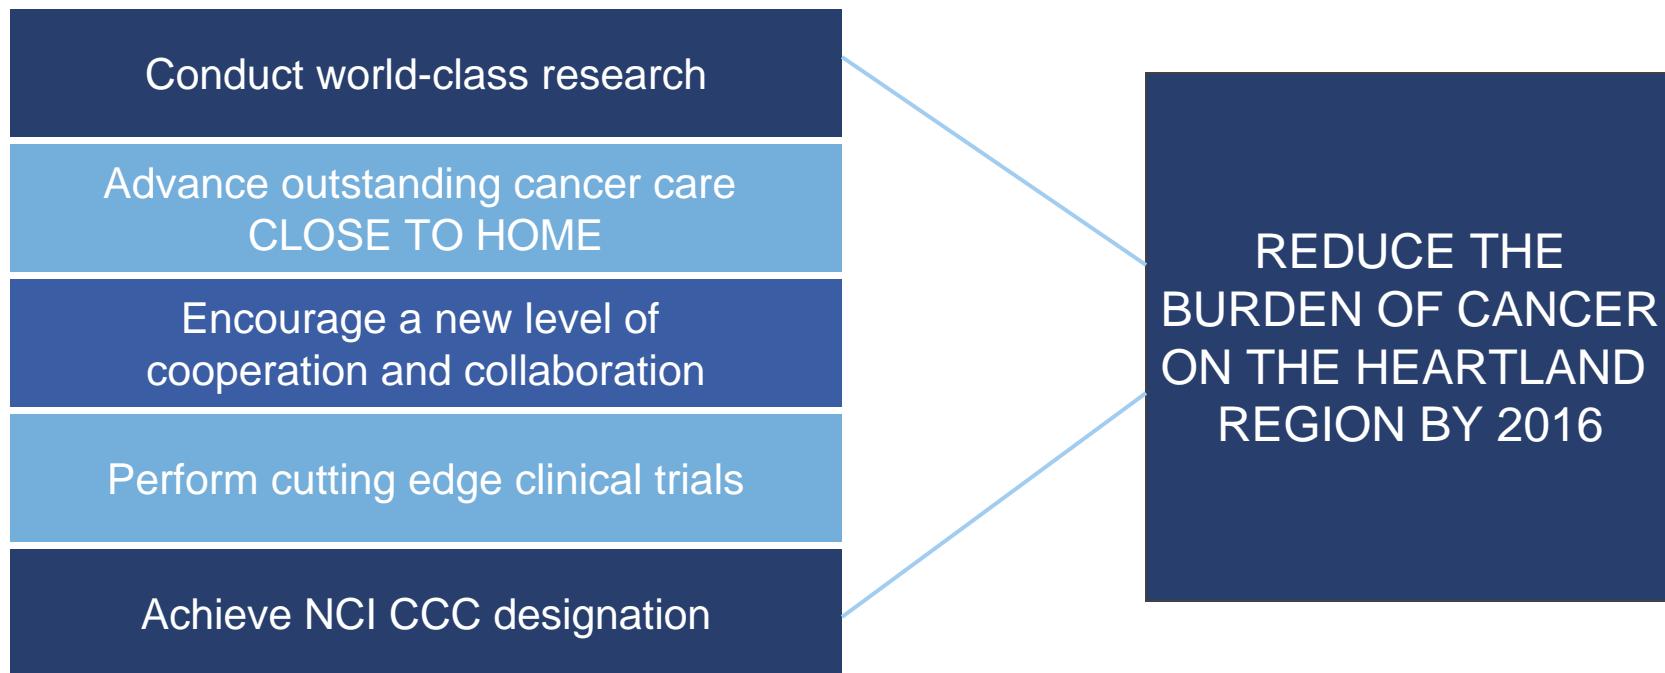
Conduct world-class research

Advance outstanding cancer care CLOSE TO HOME

Encourage a new level of cooperation and collaboration

Perform cutting edge clinical trials

Achieve NCI CCC designation

REDUCE THE BURDEN OF CANCER ON THE HEARTLAND REGION BY 2016